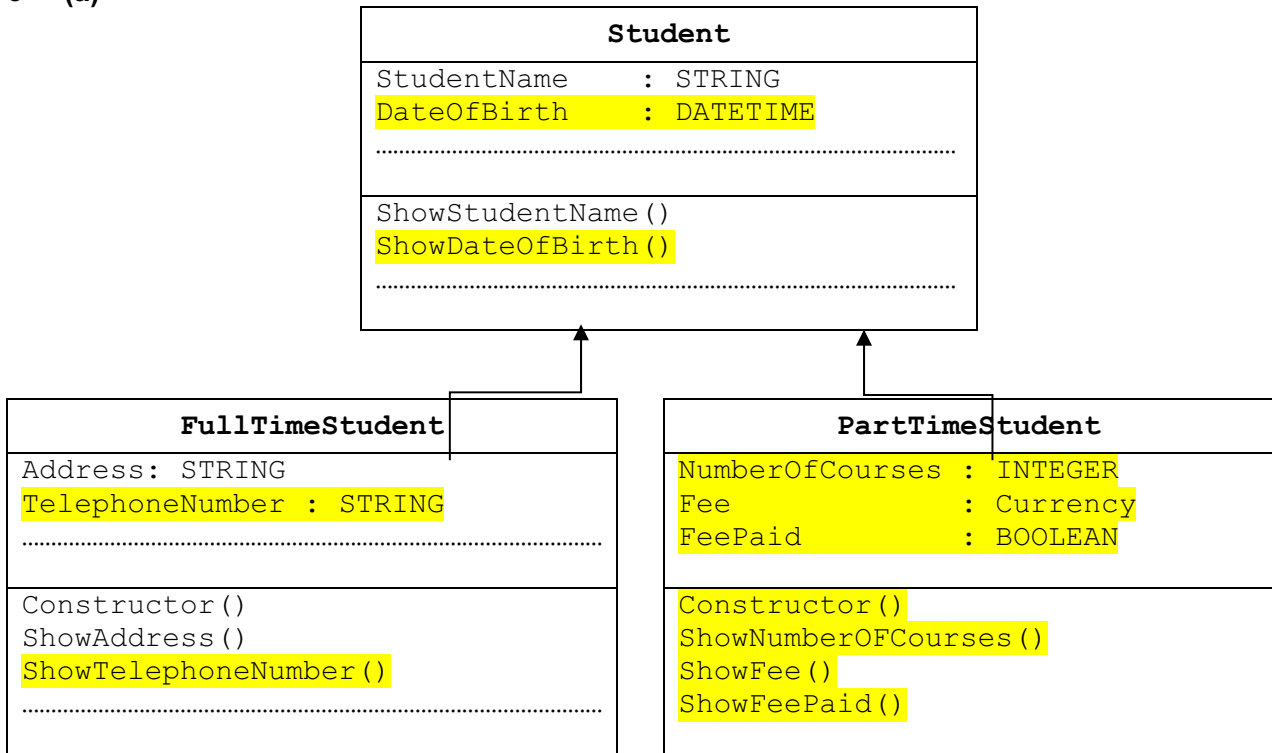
(a)

Student

StudentName : STRING
DateOfBirth : DATETIME
……………………………………………………………………

ShowStudentName()
ShowDateOfBirth()
……………………………………………………………………

FullTimeStudent

Address: STRING
TelephoneNumber : STRING
……………………………………………………………………

Constructor()
ShowAddress()
ShowTelephoneNumber()
……………………………………………………………………

PartTimeStudent

NumberOfCourses : INTEGER
Fee : Currency
FeePaid : BOOLEAN

Constructor()
ShowNumberOFCourses()
ShowFee()
ShowFeePaid()